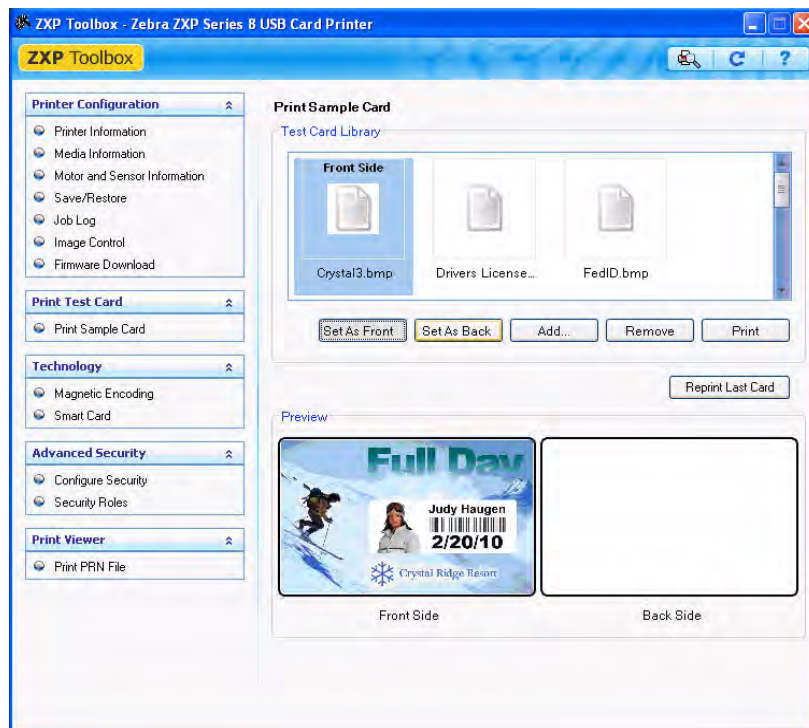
ZXP Toolbox - Zebra ZXP Series 8 USB Card Printer

ZXP Toolbox

Printer Configuration
Printer Information
Media Information
Motor and Sensor Information
Save/Restore
Job Log
Image Control
Firmware Download

Print Test Card
Print Sample Card

Technology
Magnetic Encoding
Smart Card

Advanced Security
Configure Security
Security Roles

Print Viewer
Print PRN File

Print Sample Card

Test Card Library

Front Side

Crystal3.bmp

Drivers License...

FedID.bmp

Set As Front
Set As Back
Add...
Remove
Print

Reprint Last Card

Preview

Full Day

Judy Haugen

2/20/10

Crystal Ridge Resort

Front Side

Back Side